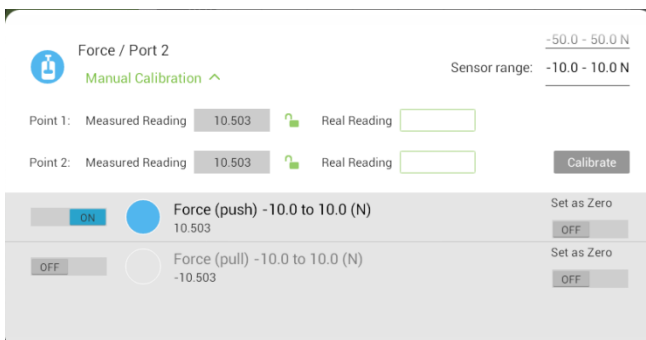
Force / Port 2

Manual Calibration ^

-50.0 - 50.0 N

Sensor range: -10.0 - 10.0 N

Point 1: Measured Reading 10.503 Real Reading

Point 2: Measured Reading 10.503 Real Reading

Calibrate

ON Force (push) -10.0 to 10.0 (N)
10.503

Set as Zero
OFF

OFF Force (pull) -10.0 to 10.0 (N)
-10.503

Set as Zero
OFF